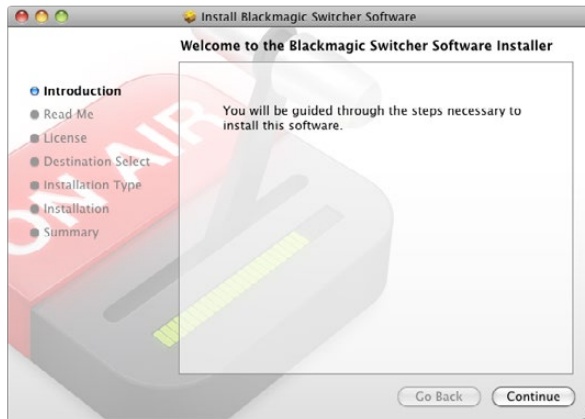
Install Blackmagic Switcher Software

Welcome to the Blackmagic Switcher Software Installer

Introduction
Read Me
License
Destination Select
Installation Type
Installation
Summary

You will be guided through the steps necessary to install this software.

ON AIR

Go Back
Continue